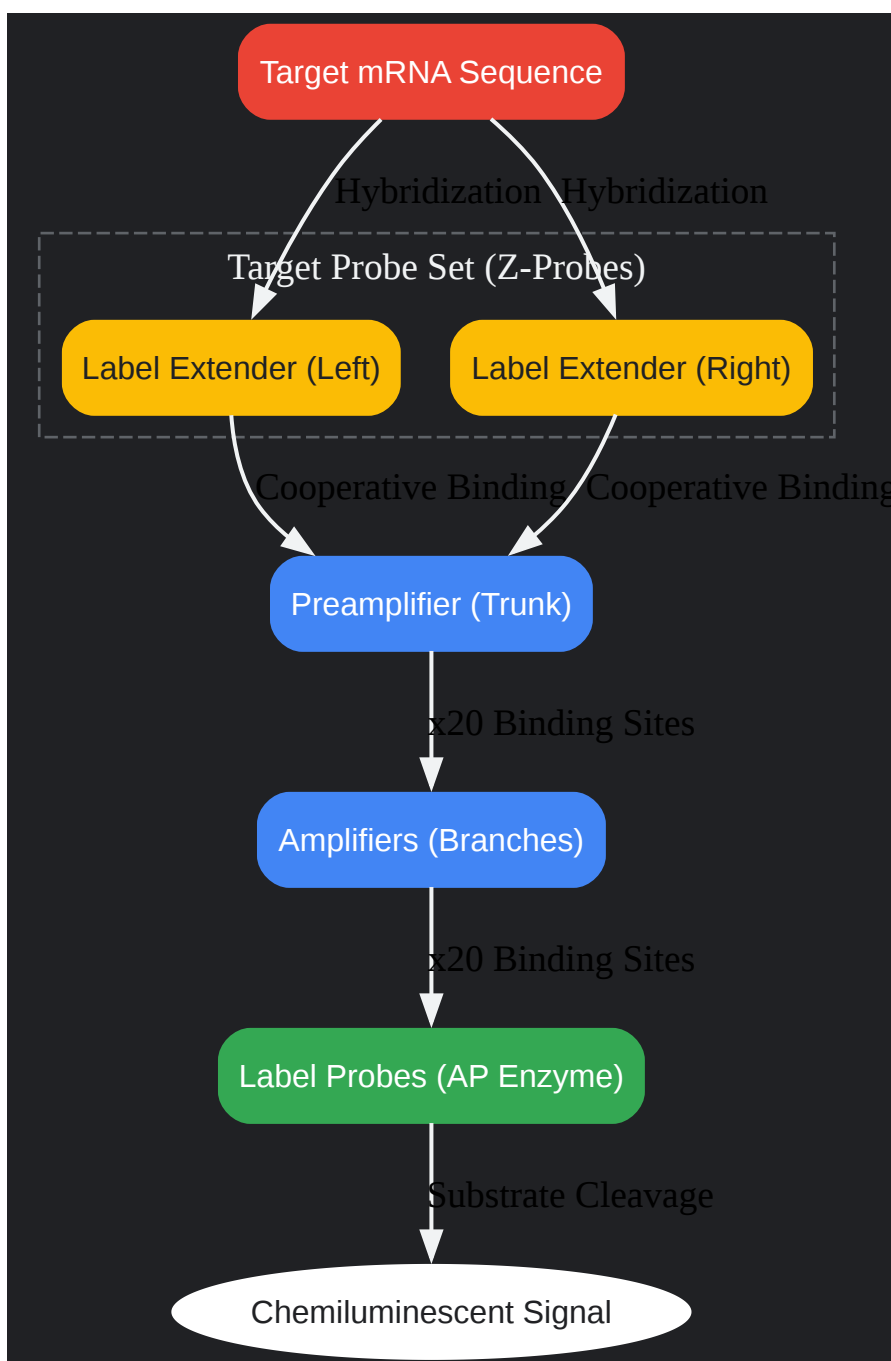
Target mRNA Sequence

Hybridization Hybridization

Target Probe Set (Z-Probes)

Label Extender (Left)

Label Extender (Right)

Cooperative Binding Cooperative Binding

Preamplifier (Trunk)

x20 Binding Sites

Amplifiers (Branches)

x20 Binding Sites

Label Probes (AP Enzyme)

Substrate Cleavage

Chemiluminescent Signal